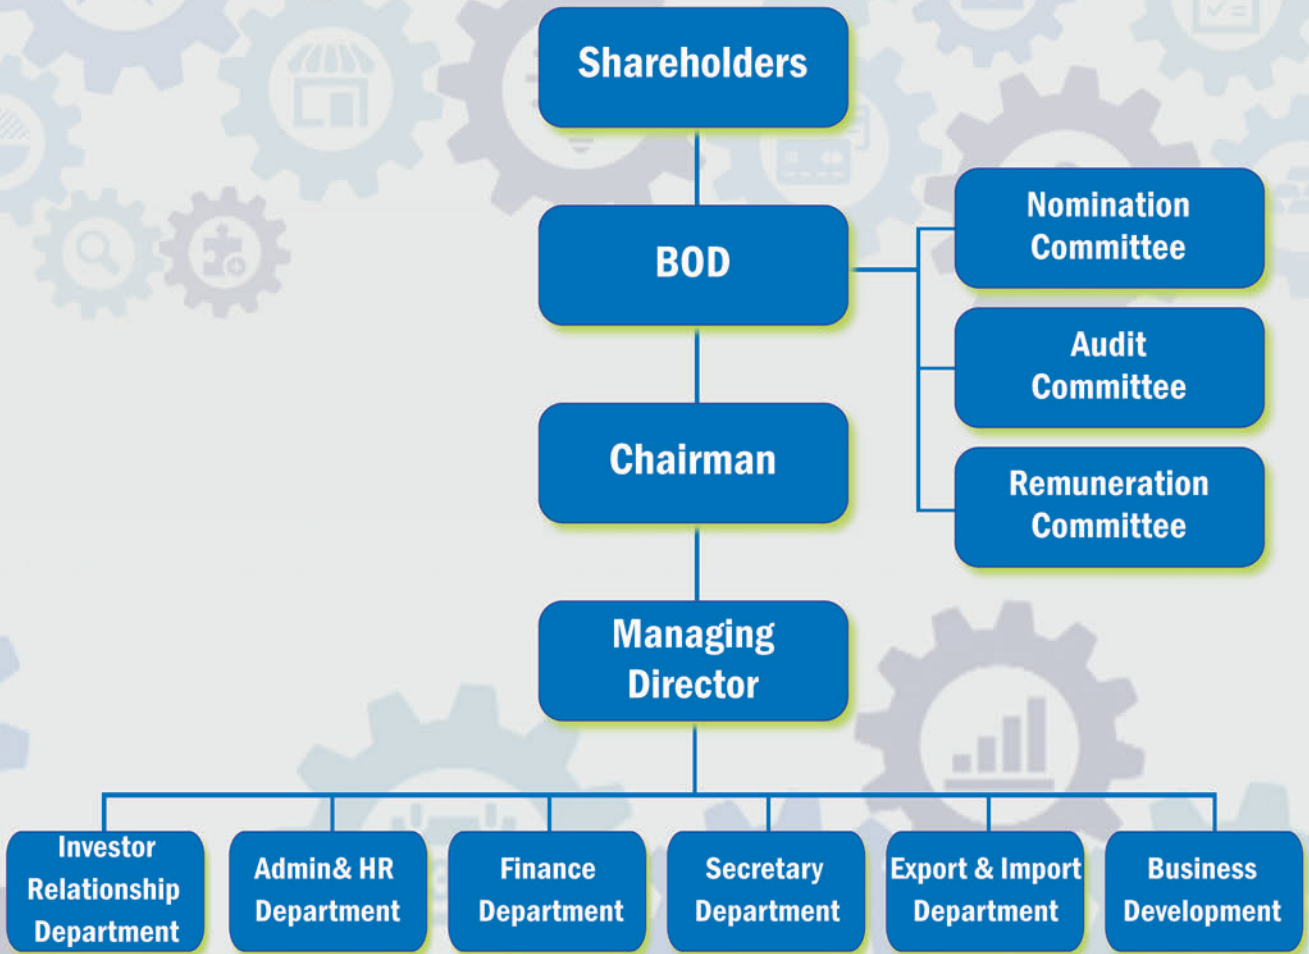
Shareholders

BOD

Nomination Committee

Audit Committee

Remuneration Committee

Chairman

Managing Director

Investor Relationship Department

Admin& HR Department

Finance Department

Secretary Department

Export & Import Department

Business Development